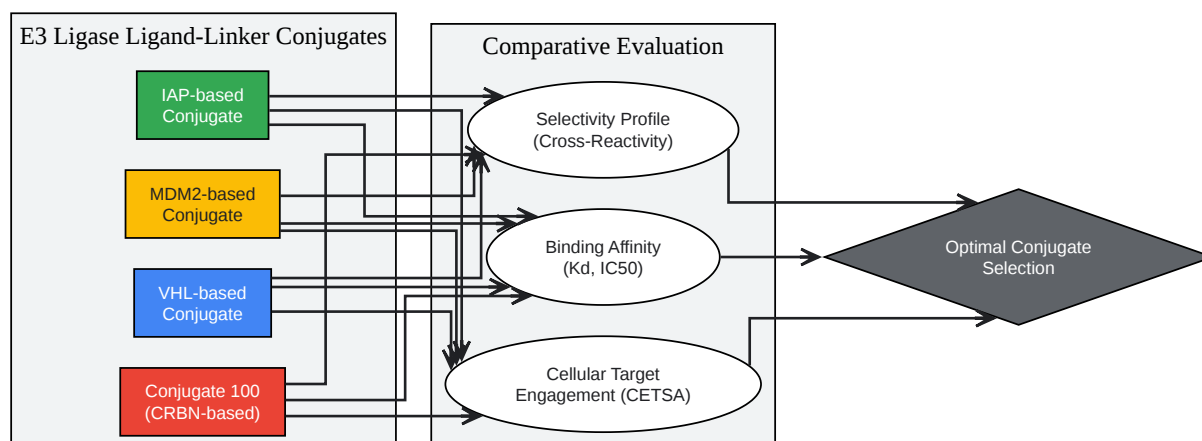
E3 Ligase Ligand-Linker Conjugates

IAP-based Conjugate

MDM2-based Conjugate

VHL-based Conjugate

Conjugate 100 (CRBN-based)

Comparative Evaluation

Selectivity Profile (Cross-Reactivity)

Binding Affinity (Kd, IC50)

Cellular Target Engagement (CETSA)

Optimal Conjugate Selection